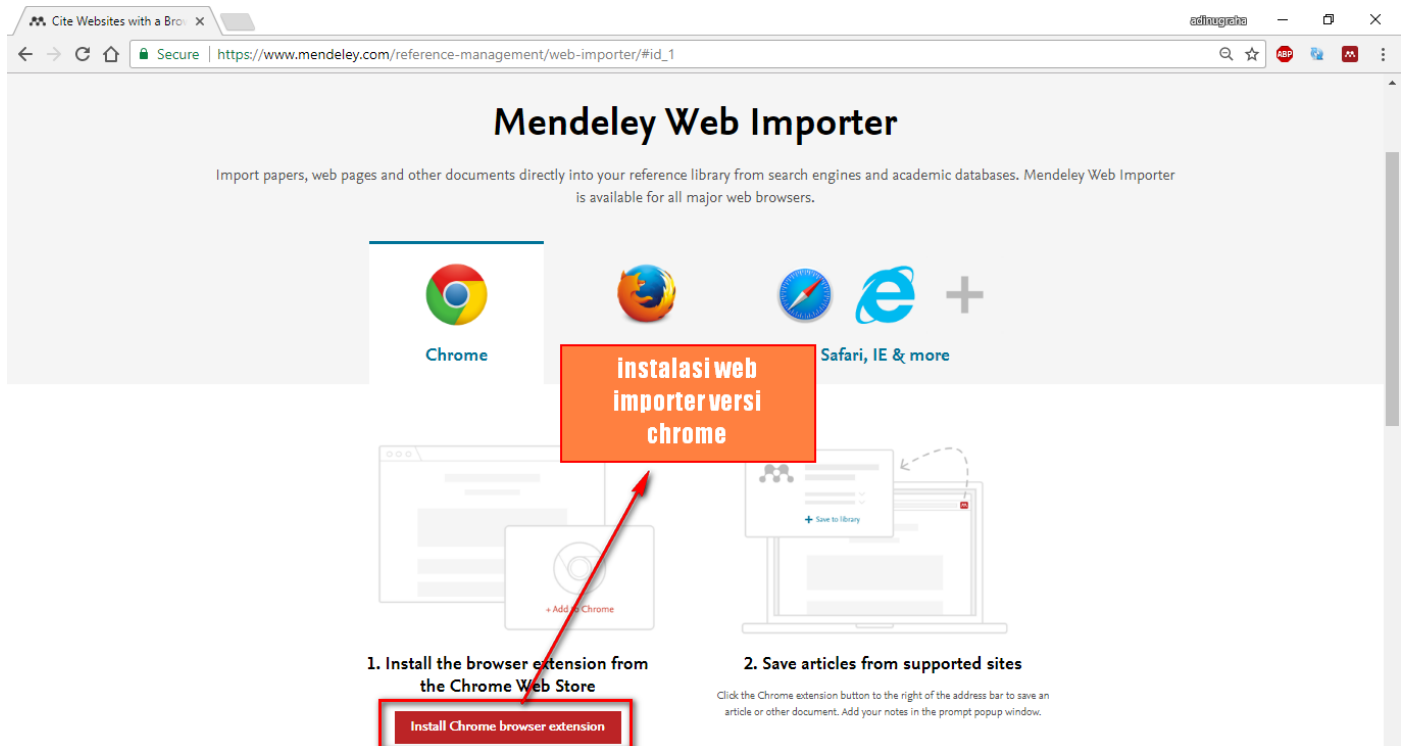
Cite Websites with a Brov ×

adinugraha

Secure | https://www.mendeley.com/reference-management/web-importer/#id_1

ABP

Mendeley Web Importer

Import papers, web pages and other documents directly into your reference library from search engines and academic databases. Mendeley Web Importer is available for all major web browsers.

Chrome

Safari, IE & more

instalasi web importer versi chrome

+ Add to Chrome

+ Save to library

1. Install the browser extension from the Chrome Web Store

Install Chrome browser extension

2. Save articles from supported sites

Click the Chrome extension button to the right of the address bar to save an article or other document. Add your notes in the prompt popup window.